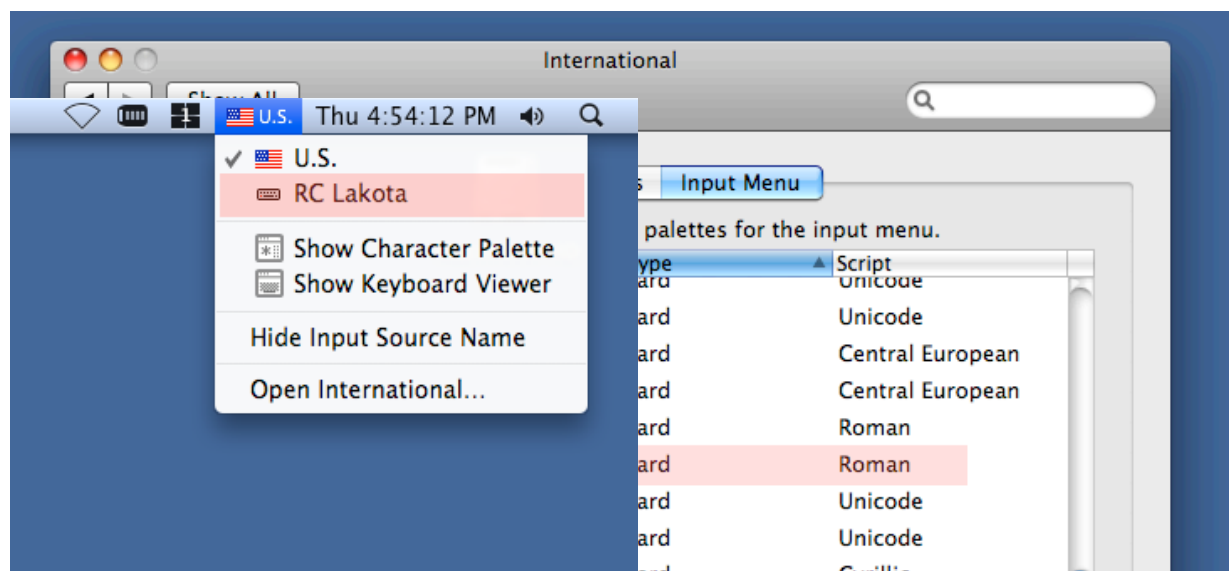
International

Show All

U.S. Thu 4:54:12 PM

✓ U.S.
RC Lakota

Show Character Palette
Show Keyboard Viewer

Hide Input Source Name

Open International...

s Input Menu

palettes for the input menu.

| ype | Script |
|---|---|
| ard | Unicode |
| ard | Unicode |
| ard | Central European |
| ard | Central European |
| ard | Roman |
| ard | Roman |
| ard | Unicode |
| ard | Unicode |
| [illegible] | Cyrillic |